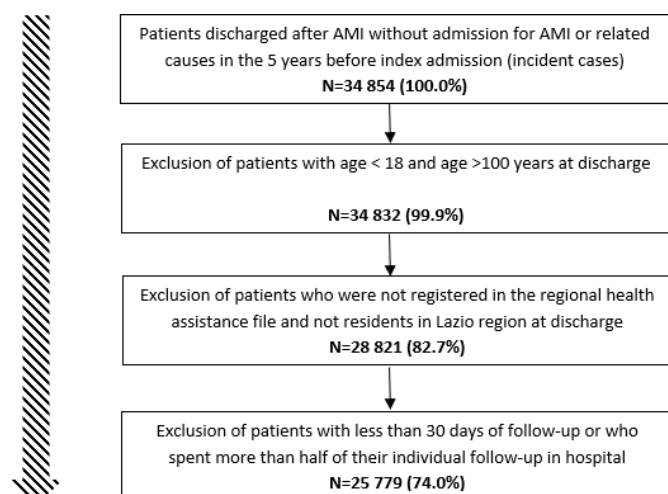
Patients discharged after AMI without admission for AMI or related causes in the 5 years before index admission (incident cases)
**N=34 854 (100.0%)**

Exclusion of patients with age < 18 and age >100 years at discharge

**N=34 832 (99.9%)**

Exclusion of patients who were not registered in the regional health assistance file and not residents in Lazio region at discharge
**N=28 821 (82.7%)**

Exclusion of patients with less than 30 days of follow-up or who spent more than half of their individual follow-up in hospital
**N=25 779 (74.0%)**